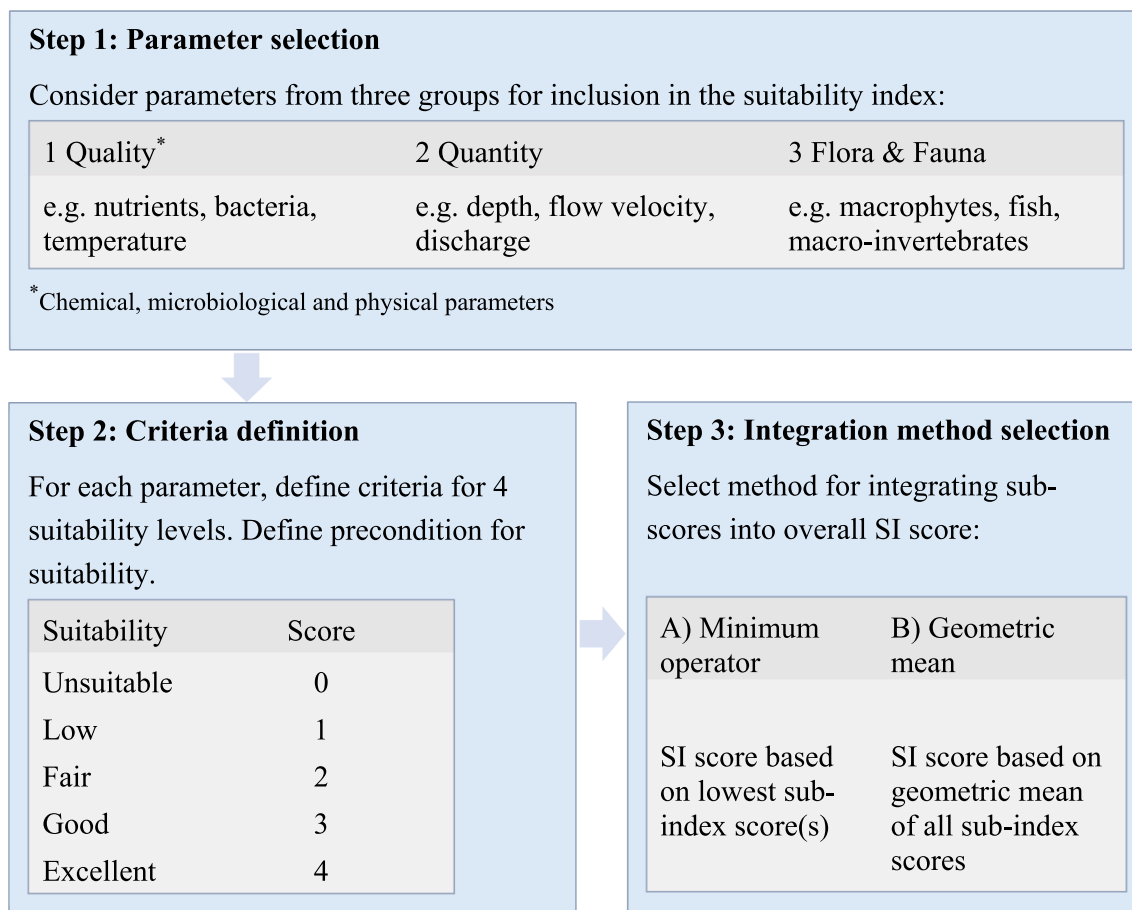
**Step 1: Parameter selection**

Consider parameters from three groups for inclusion in the suitability index:

| 1 Quality$^*$ | 2 Quantity | 3 Flora & Fauna |
|---|---|---|
| e.g. nutrients, bacteria, temperature | e.g. depth, flow velocity, discharge | e.g. macrophytes, fish, macro-invertebrates |

$^*$Chemical, microbiological and physical parameters

**Step 2: Criteria definition**

For each parameter, define criteria for 4 suitability levels. Define precondition for suitability.

| Suitability | Score |
|---|---|
| Unsuitable | 0 |
| Low | 1 |
| Fair | 2 |
| Good | 3 |
| Excellent | 4 |

**Step 3: Integration method selection**

Select method for integrating sub-scores into overall SI score:

| A) Minimum operator | B) Geometric mean |
|---|---|
| SI score based on lowest sub-index score(s) | SI score based on geometric mean of all sub-index scores |